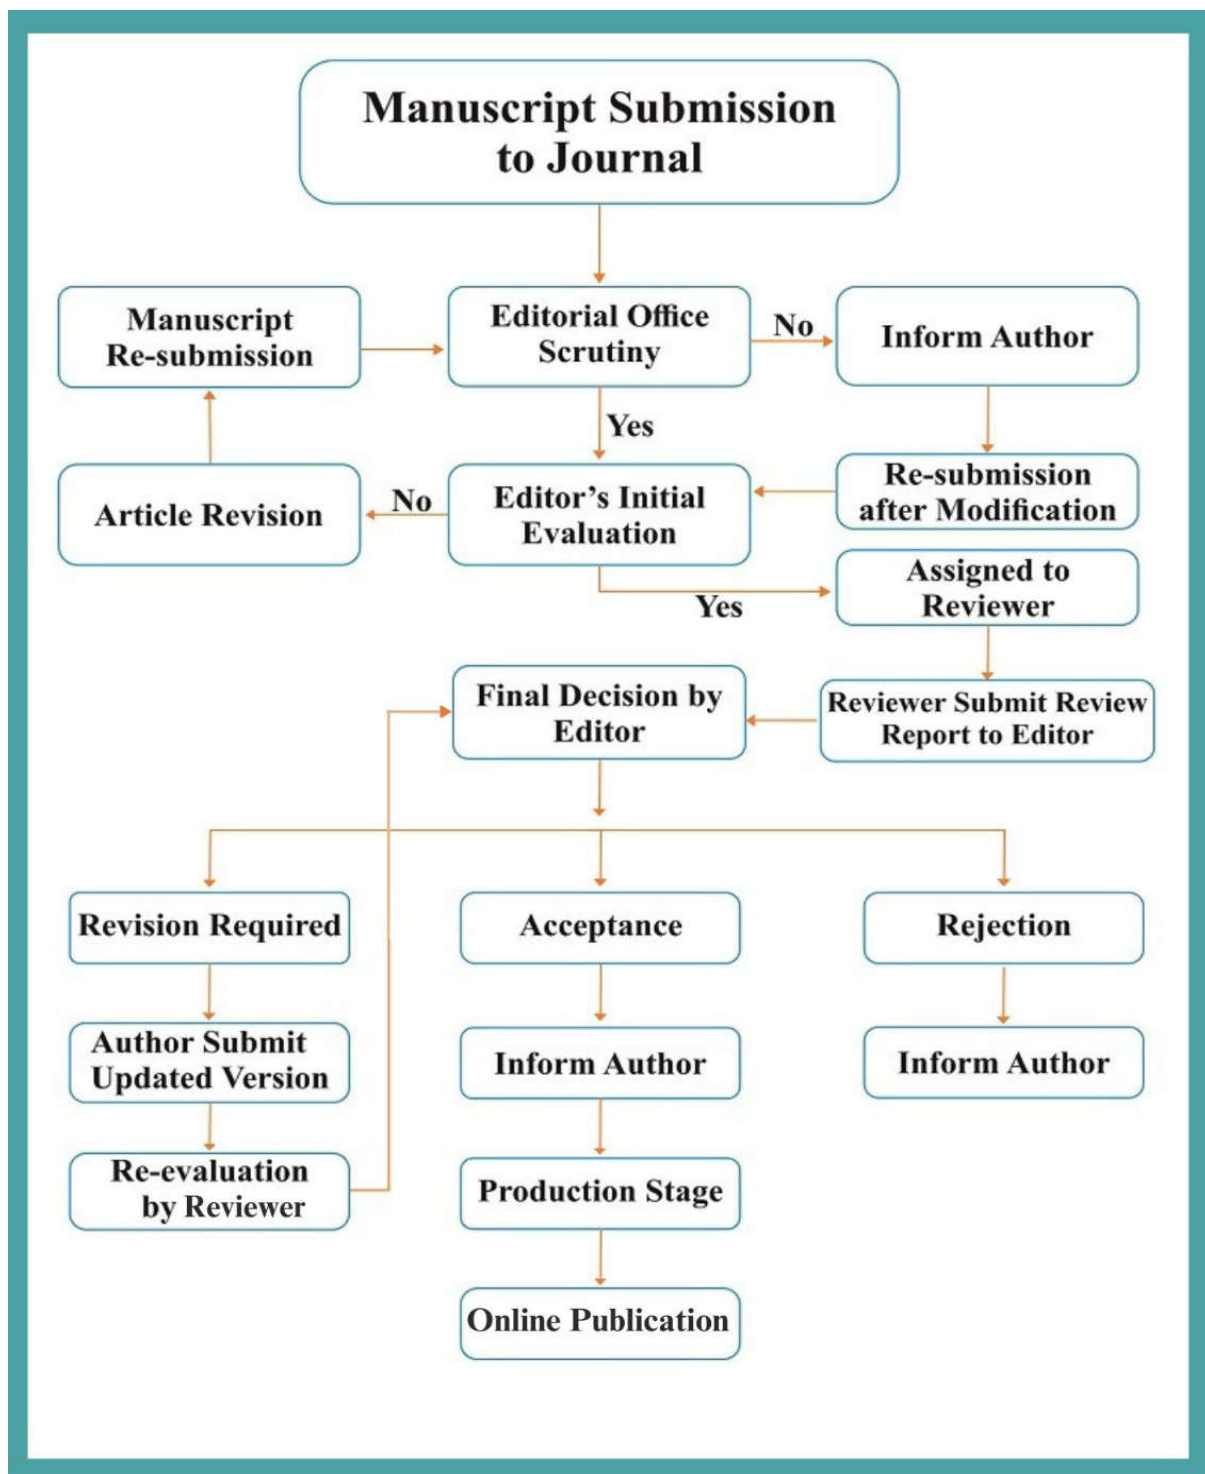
Manuscript Submission to Journal

Manuscript Re-submission

Editorial Office Scrutiny

No

Inform Author

Yes

Article Revision

No

Editor's Initial Evaluation

Re-submission after Modification

Yes

Assigned to Reviewer

Final Decision by Editor

Reviewer Submit Review Report to Editor

Revision Required

Acceptance

Rejection

Author Submit Updated Version

Inform Author

Inform Author

Re-evaluation by Reviewer

Production Stage

Online Publication